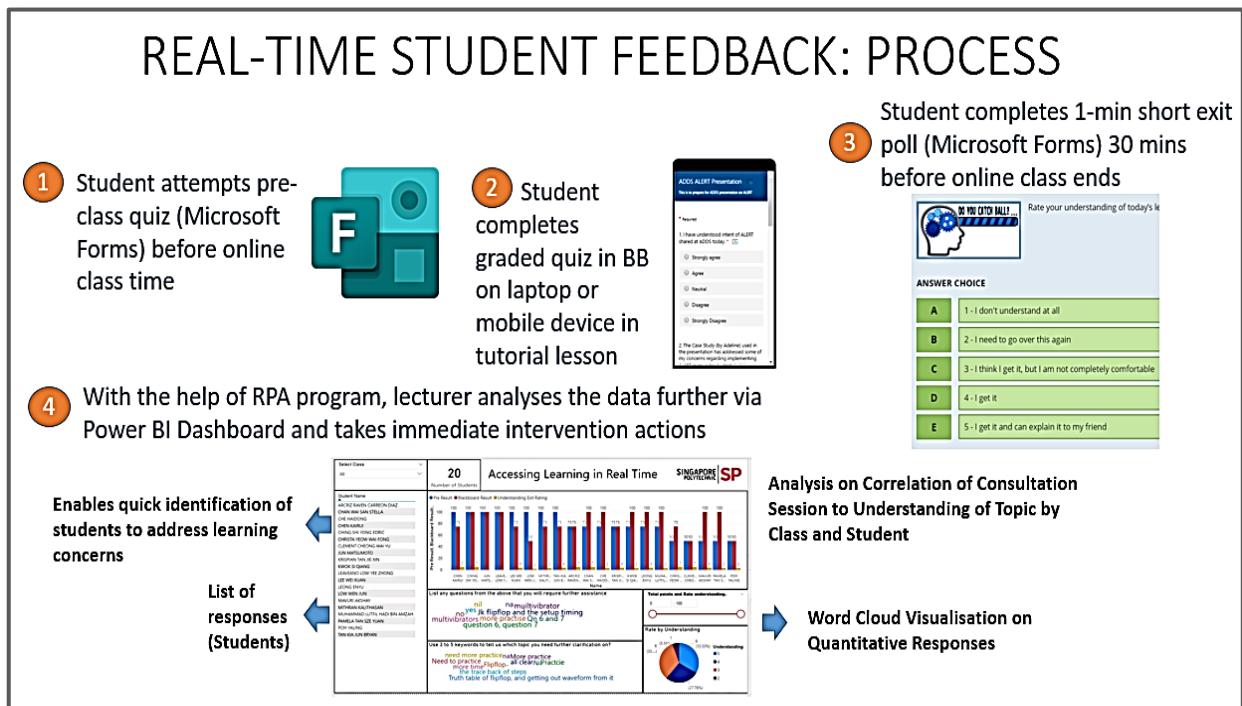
REAL-TIME STUDENT FEEDBACK: PROCESS

1 Student attempts pre-class quiz (Microsoft Forms) before online class time

2 Student completes graded quiz in BB on laptop or mobile device in tutorial lesson

ADDS ALERT Presentation

* Required

1. I have understood intent of ALERT shared at ADDS today *

Strongly agree

Agree

Neutral

Disagree

Strongly Disagree

3 Student completes 1-min short exit poll (Microsoft Forms) 30 mins before online class ends

DO YOU CATCH BALL?

Rate your understanding of today's le

ANSWER CHOICE

| A | 1 - I don't understand at all |
|---|---|
| B | 2 - I need to go over this again |
| C | 3 - I think I get it, but I am not completely comfortable |
| D | 4 - I get it |
| E | 5 - I get it and can explain it to my friend |

4 With the help of RPA program, lecturer analyses the data further via Power BI Dashboard and takes immediate intervention actions

Select Class

All

20

Number of Students

Accessing Learning in Real Time

SINGAPORE POLYTECHNIC SP

Student Name

Pre Result ● Blackboard Result ● Understanding Exit Rating

List any questions from the above that you will require further assistance

nil no multivibrator multivibrators more practice flipflop and the setup timing Qn 6 and 7 question 6, question 7

Use 2 to 5 keywords to tell us which topic you need further clarification on?

need more practice More practice Need to practice more time flipflop all clear practice the trace back of steps Truth table of flipflop, and getting out waveform from it

Total points and Rate understanding

Rate by Understanding

Understanding

Enables quick identification of students to address learning concerns

List of responses (Students)

Analysis on Correlation of Consultation Session to Understanding of Topic by Class and Student

Word Cloud Visualisation on Quantitative Responses